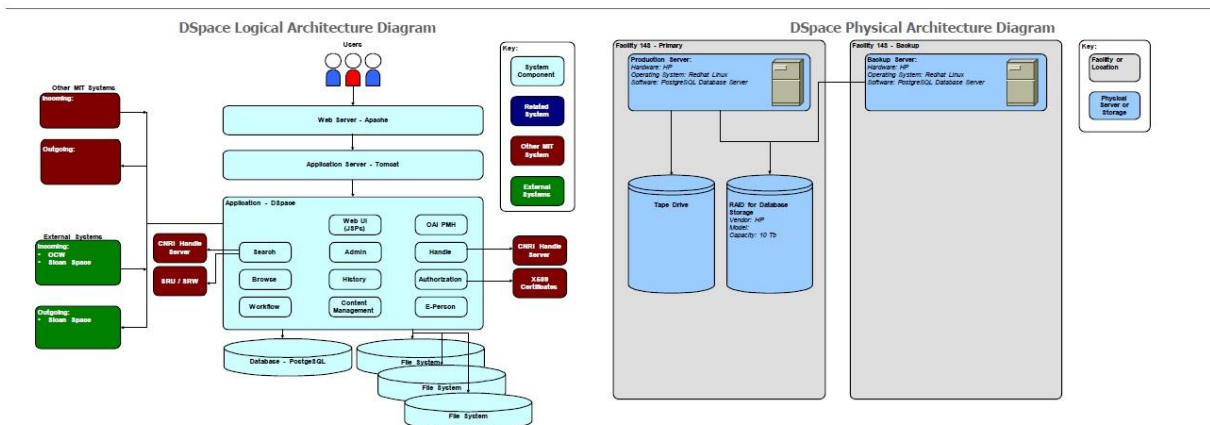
DSpace Logical Architecture Diagram

Users

Key:
System Component
Related System
Other MIT System
External Systems

Other MIT Systems
Incoming:
Outgoing:

External Systems
Incoming:
• OCW
• Sloan Space

Outgoing:
• Sloan Space

Web Server - Apache

Application Server - Tomcat

Application - DSpace

Web UI (JSPs)
OAI PMH
Search
Admin
Handle
Browse
History
Authorization
Workflow
Content Management
E-Person

CNRI Handle Server
SRU / SRW
CNRI Handle Server
X509 Certificates

Database - PostgreSQL
File System
File System
File System

DSpace Physical Architecture Diagram

Facility 148 - Primary
Production Server:
Hardware: HP
Operating System: Redhat Linux
Software: PostgreSQL Database Server

Tape Drive

RAID for Database Storage
Vendor: HP
Model:
Capacity: 10 Tb

Facility 148 - Backup
Backup Server:
Hardware: HP
Operating System: Redhat Linux
Software: PostgreSQL Database Server

Key:
Facility or Location
Physical Server or Storage